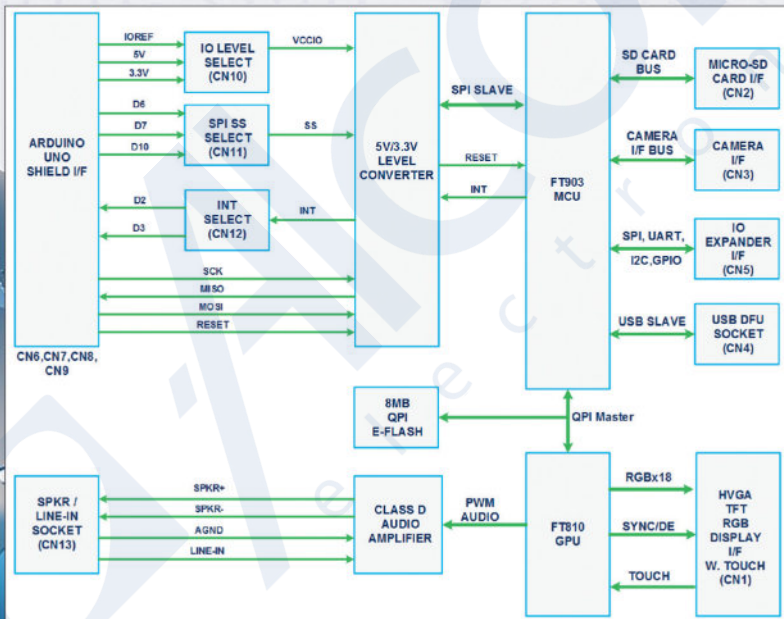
ARDUINO UNO SHIELD I/F

CN6,CN7,CN8, CN9

IOREF
5V
3.3V

IO LEVEL SELECT (CN10)

VCCIO

D6
D7
D10

SPI SS SELECT (CN11)

SS

D2
D3

INT SELECT (CN12)

INT

SCK
MISO
MOSI
RESET

5V/3.3V LEVEL CONVERTER

SPI SLAVE

RESET

INT

FT903 MCU

SD CARD BUS

MICRO-SD CARD I/F (CN2)

CAMERA I/F BUS

CAMERA I/F (CN3)

SPI, UART, I2C,GPIO

IO EXPANDER I/F (CN5)

USB SLAVE

USB DFU SOCKET (CN4)

8MB QPI E-FLASH

QPI Master

SPKR / LINE-IN SOCKET (CN13)

SPKR+
SPKR-
AGND
LINE-IN

CLASS D AUDIO AMPLIFIER

PWM AUDIO

FT810 GPU

RGBx18

SYNC/DE

TOUCH

HVGA TFT RGB DISPLAY I/F W. TOUCH (CN1)